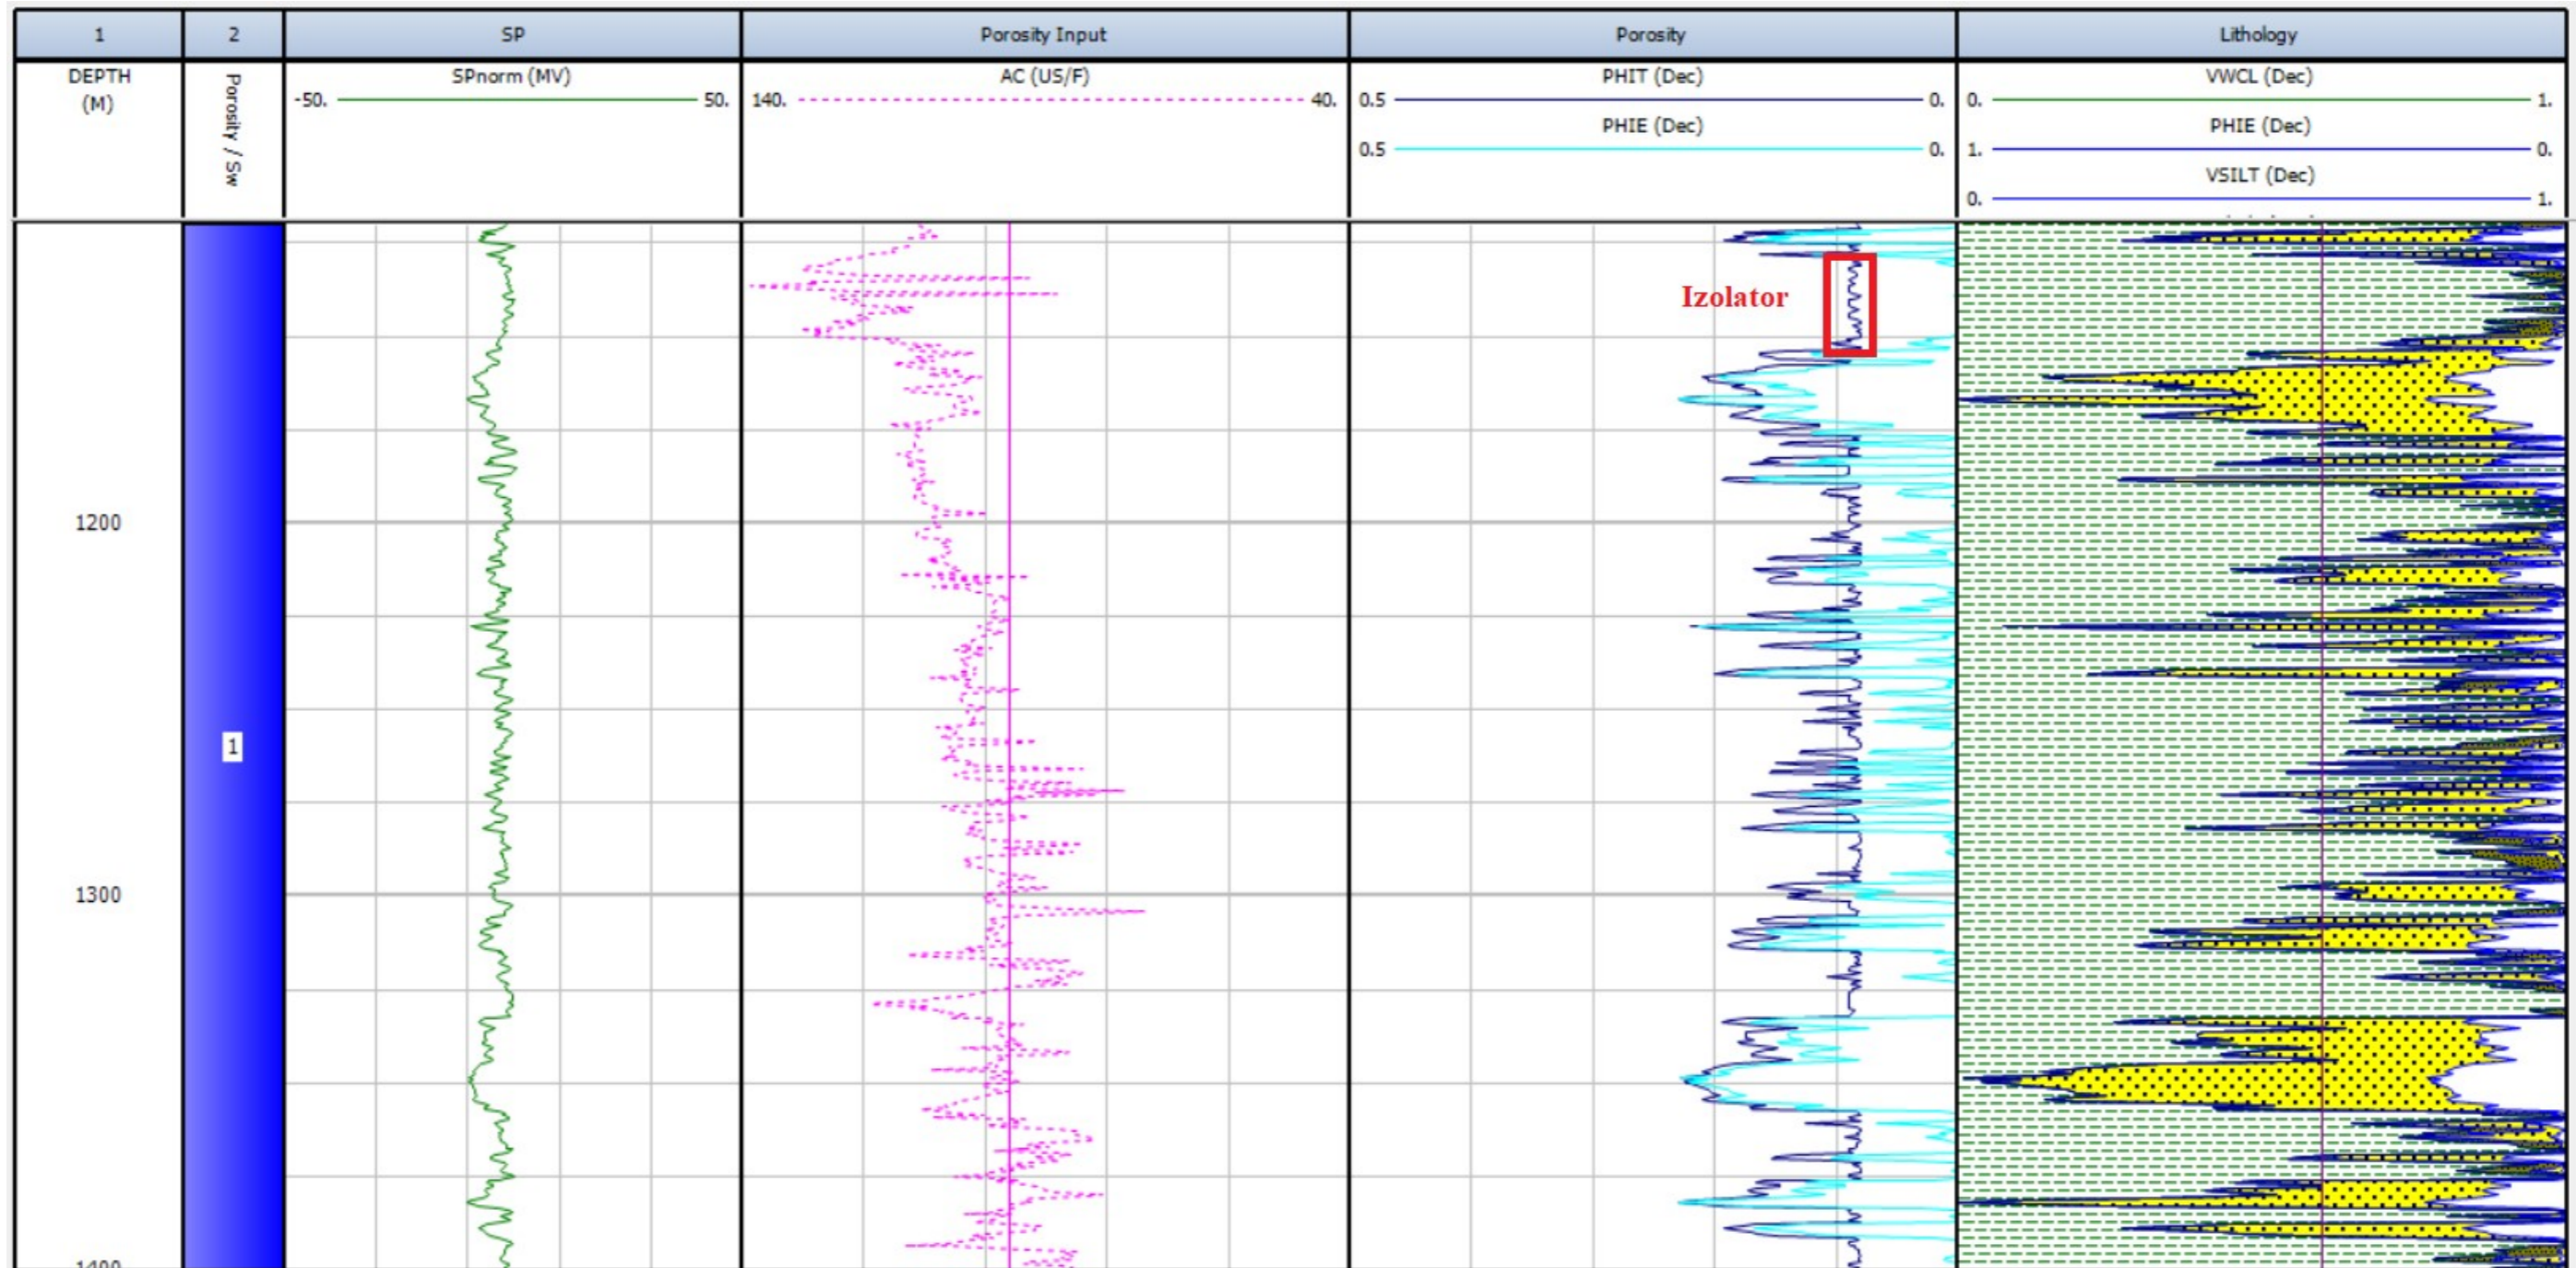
| 1 | 2 | SP | Porosity Input | Porosity | Lithology |
|---|---|---|---|---|---|
| DEPTH (M) | Porosity / Sw | SPnorm (MV) -50. 50. | AC (US/F) 140. 40. | PHIT (Dec) 0.5 0. PHIE (Dec) 0.5 0. | VWCL (Dec) 0. 1. PHIE (Dec) 1. 0. VSILT (Dec) 0. 1. |

Izolator

1200

1

1300

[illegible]